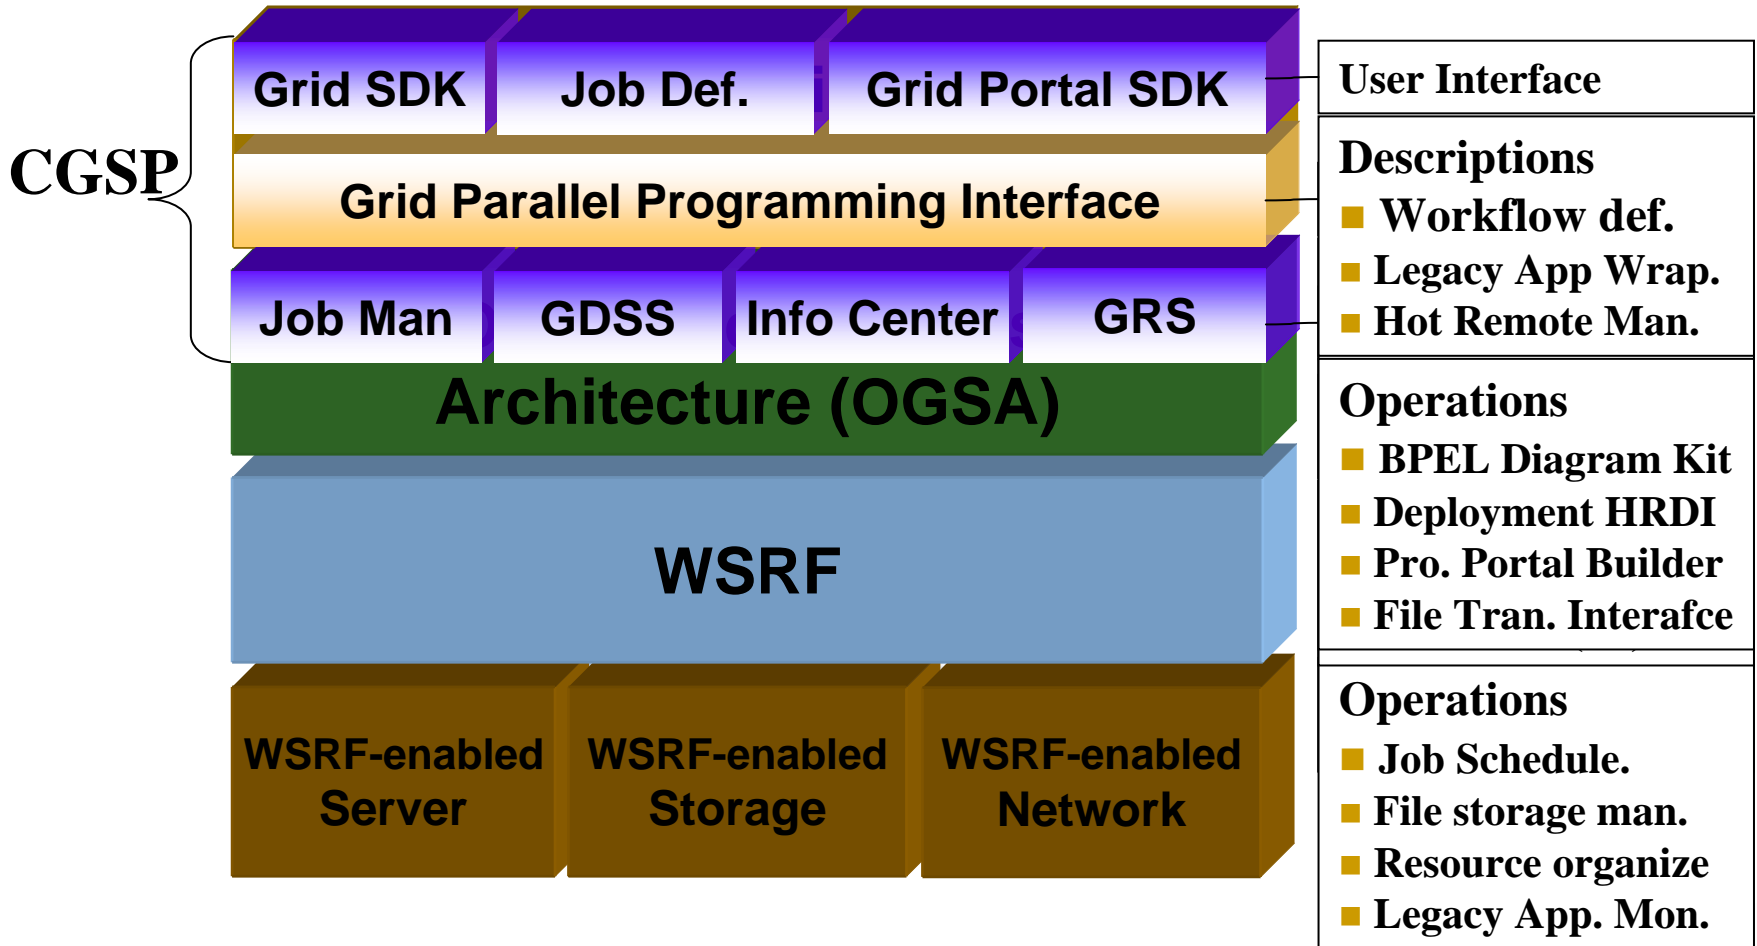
CGSP

Grid SDK

Job Def.

Grid Portal SDK

Grid Parallel Programming Interface

Job Man

GDSS

Info Center

GRS

Architecture (OGSA)

WSRF

WSRF-enabled Server

WSRF-enabled Storage

WSRF-enabled Network

User Interface

Descriptions
■ Workflow def.
■ Legacy App Wrap.
■ Hot Remote Man.

Operations
■ BPEL Diagram Kit
■ Deployment HRDI
■ Pro. Portal Builder
■ File Tran. Interafce

Operations
■ Job Schedule.
■ File storage man.
■ Resource organize
■ Legacy App. Mon.